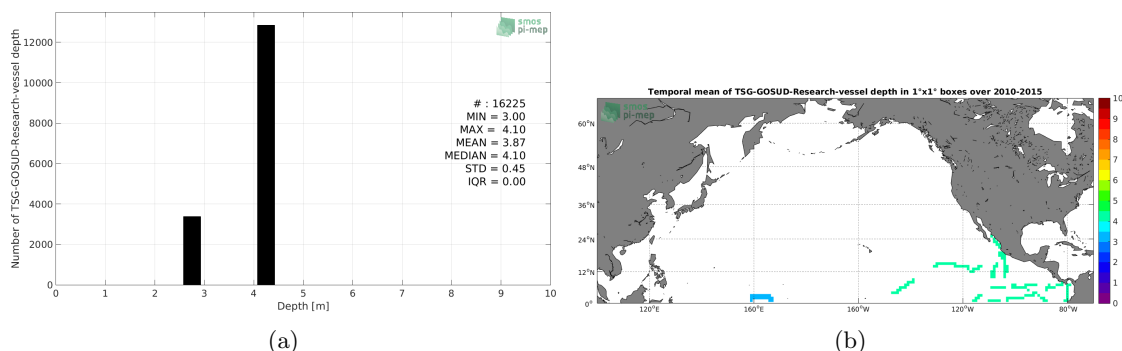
smos
pi-mep

Number of TSG-GOSUD-Research-vessel depth

12000
10000
8000
6000
4000
2000
0

# : 16225
MIN = 3.00
MAX = 4.10
MEAN = 3.87
MEDIAN = 4.10
STD = 0.45
IQR = 0.00

0 1 2 3 4 5 6 7 8 9 10
Depth [m]

(a)

Temporal mean of TSG-GOSUD-Research-vessel depth in 1°x1° boxes over 2010-2015

smos
pi-mep

60°N
48°N
36°N
24°N
12°N
0°

120°E 160°E 160°W 120°W 80°W

10
9
8
7
6
5
4
3
2
1
0

(b)